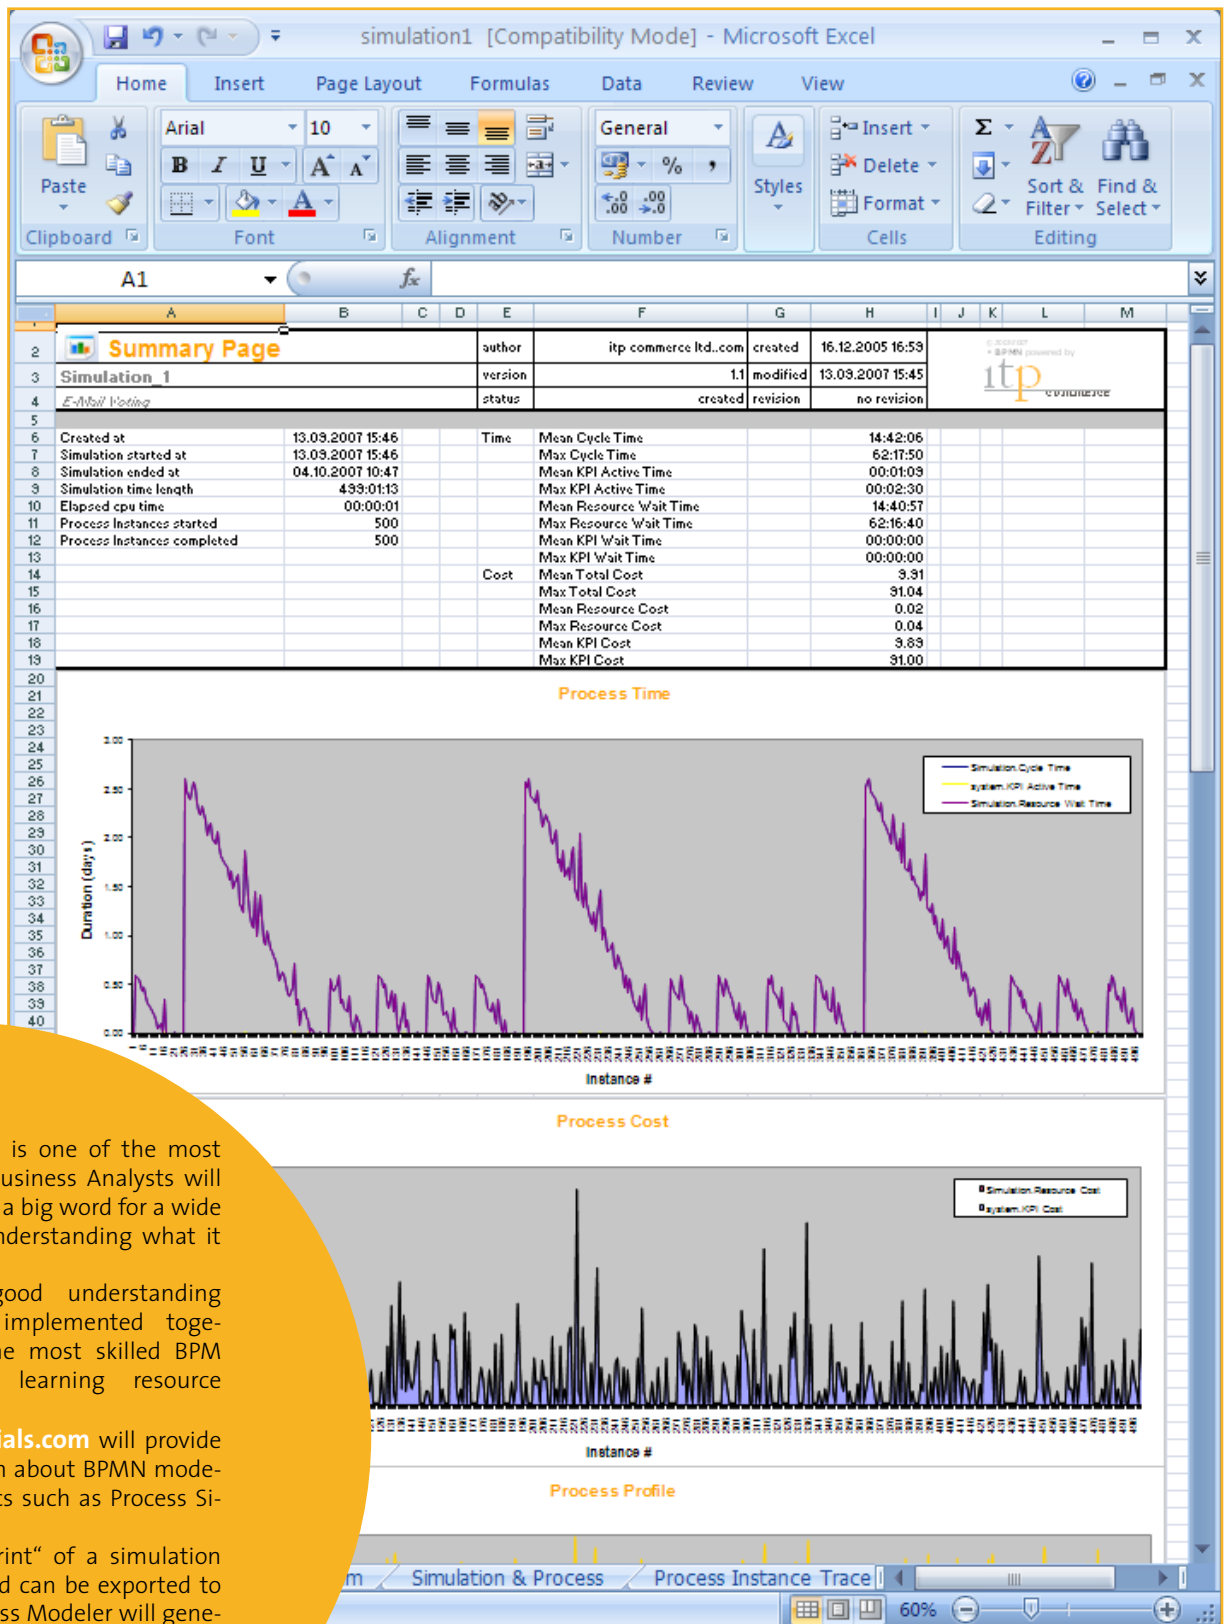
simulation1 [Compatibility Mode] - Microsoft Excel

Home Insert Page Layout Formulas Data Review View

Paste
Clipboard
Arial 10
B I U A A
Font
Alignment
General
% ,
.0 .00
Number
Styles
Insert
Delete
Format
Cells
Σ
Sort & Filter
Find & Select
Editing

A1 $f_x$

| | A | B | C | D | E | F | G | H |
|---|---|---|---|---|---|---|---|---|
| 2 | Summary Page | | | | author | itp commerce ltd..com | created | 16.12.2005 16:59 |
| 3 | Simulation_1 | | | | version | 1.1 | modified | 13.09.2007 15:45 |
| 4 | E-Mail Voting | | | | status | created | revision | no revision |
| 5 | | | | | | | | |
| 6 | Created at | 13.09.2007 15:46 | | | Time | Mean Cycle Time | | 14:42:06 |
| 7 | Simulation started at | 13.09.2007 15:46 | | | | Max Cycle Time | | 62:17:50 |
| 8 | Simulation ended at | 04.10.2007 10:47 | | | | Mean KPI Active Time | | 00:01:09 |
| 9 | Simulation time length | 499:01:13 | | | | Max KPI Active Time | | 00:02:30 |
| 10 | Elapsed cpu time | 00:00:01 | | | | Mean Resource Wait Time | | 14:40:57 |
| 11 | Process Instances started | 500 | | | | Max Resource Wait Time | | 62:16:40 |
| 12 | Process Instances completed | 500 | | | | Mean KPI Wait Time | | 00:00:00 |
| 13 | | | | | | Max KPI Wait Time | | 00:00:00 |
| 14 | | | | | Cost | Mean Total Cost | | 9.91 |
| 15 | | | | | | Max Total Cost | | 91.04 |
| 16 | | | | | | Mean Resource Cost | | 0.02 |
| 17 | | | | | | Max Resource Cost | | 0.04 |
| 18 | | | | | | Mean KPI Cost | | 9.89 |
| 19 | | | | | | Max KPI Cost | | 91.00 |

itp commerce

Process Time
Duration (days)
3.00 2.50 2.00 1.50 1.00 0.50 0.00
Simulation.Cycle Time
system.KPI Active Time
Simulation.Resource Wait Time
Instance #

Process Cost
Simulation.Resource Cost
system.KPI Cost
Instance #

Process Profile

is one of the most usiness Analysts will a big word for a wide nderstanding what it

good understanding implemented toge- e most skilled BPM learning resource

ials.com will provide n about BPMN mode- s such as Process Si-

rint" of a simulation d can be exported to ss Modeler will gene-

m Simulation & Process Process Instance Trace
60%